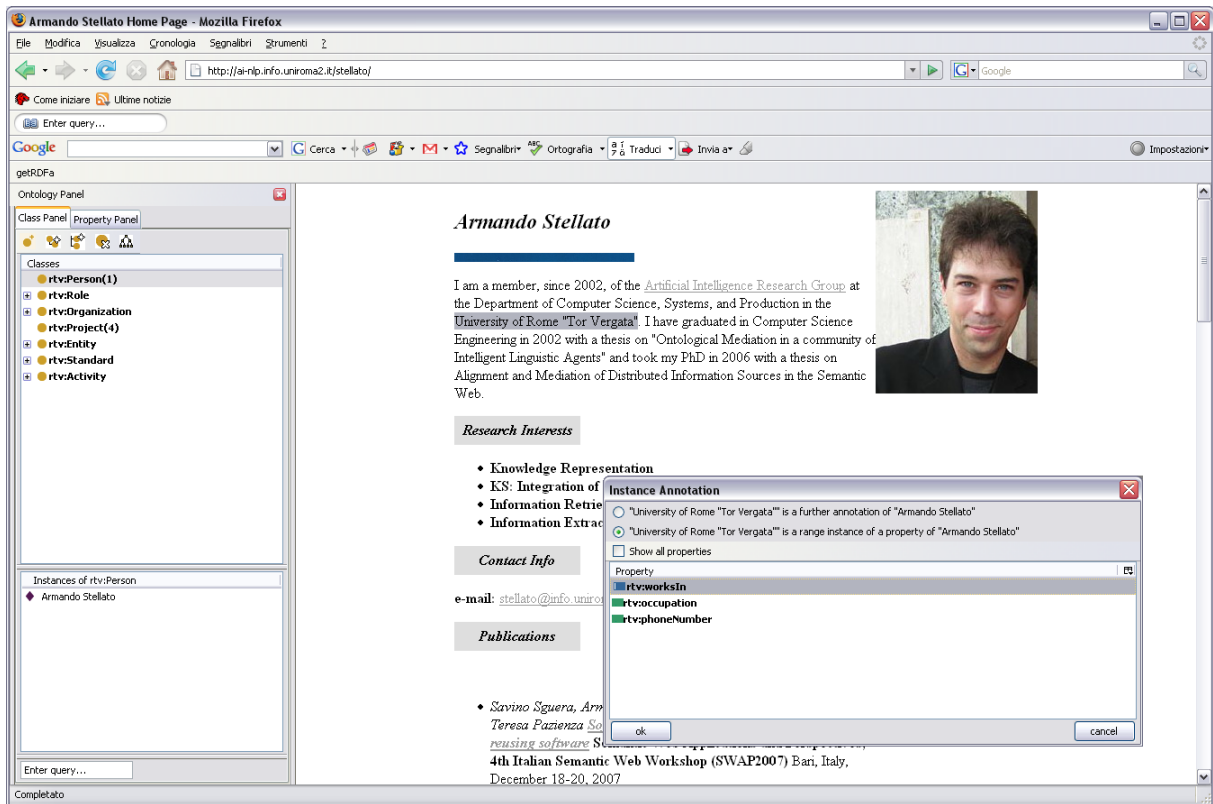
Armando Stellato Home Page - Mozilla Firefox

File Modifica Visualizza Cronologia Segnalibri Strumenti ?

http://ai-nlp.info.uniroma2.it/stellato/

Google

Come iniziare Ultime notizie

Enter query...

Google Cerca Segnalibri Ortografia Traduci Invia a Impostazioni

getRDFa

Ontology Panel

Class Panel Property Panel

Classes
rtv:Person(1)
rtv:Role
rtv:Organization
rtv:Project(4)
rtv:Entity
rtv:Standard
rtv:Activity

Instances of rtv:Person
Armando Stellato

Enter query...

Armando Stellato

I am a member, since 2002, of the Artificial Intelligence Research Group at the Department of Computer Science, Systems, and Production in the University of Rome "Tor Vergata". I have graduated in Computer Science Engineering in 2002 with a thesis on "Ontological Mediation in a community of Intelligent Linguistic Agents" and took my PhD in 2006 with a thesis on Alignment and Mediation of Distributed Information Sources in the Semantic Web.

Research Interests

- Knowledge Representation
- KS: Integration of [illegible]
- Information Retrie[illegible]
- Information Extrac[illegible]

Contact Info

e-mail: stellato@info.uniro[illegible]

Publications

- Savino Sguera, Arm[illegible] Teresa Pazienza So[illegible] reusing software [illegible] 4th Italian Semantic Web Workshop (SWAP2007) Bari, Italy, December 18-20, 2007

Instance Annotation

"University of Rome "Tor Vergata"" is a further annotation of "Armando Stellato"

"University of Rome "Tor Vergata"" is a range instance of a property of "Armando Stellato"

Show all properties

Property
rtv:worksIn
rtv:occupation
rtv:phoneNumber

ok
cancel

Completato